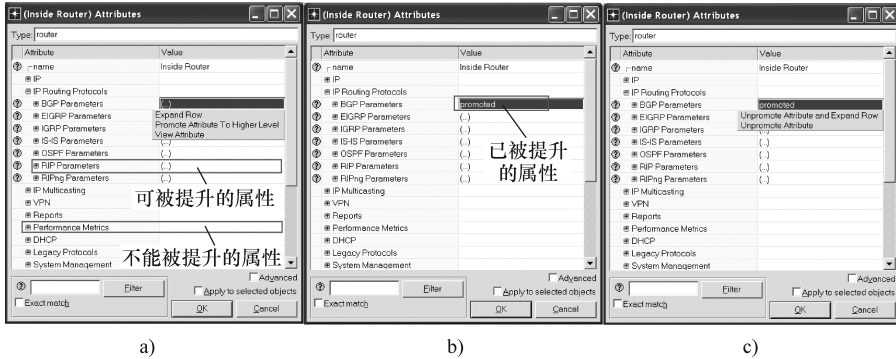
(Inside Router) Attributes

Type: router

| Attribute | Value |
|---|---|
| name | Inside Router |
| IP | |
| IP Routing Protocols | |
| BGP Parameters | (...) |
| EIGRP Parameters | |
| IGRP Parameters | |
| IS-IS Parameters | (...) |
| OSPF Parameters | (...) |
| RIP Parameters | (...) |
| RIPng Parameters | (...) |
| IP Multicasting | |
| VPN | |
| Reports | |
| Performance Metrics | |
| DHCP | |
| Legacy Protocols | |
| System Management | |

Expand Row
Promote Attribute To Higher Level
View Attribute

可被提升的属性

不能被提升的属性

Advanced
Filter
Apply to selected objects
Exact match
OK
Cancel

a)

(Inside Router) Attributes

Type: router

| Attribute | Value |
|---|---|
| name | Inside Router |
| IP | |
| IP Routing Protocols | |
| BGP Parameters | promoted |
| EIGRP Parameters | (...) |
| IGRP Parameters | (...) |
| IS-IS Parameters | (...) |
| OSPF Parameters | (...) |
| RIP Parameters | (...) |
| RIPng Parameters | (...) |
| IP Multicasting | |
| VPN | |
| Reports | |
| Performance Metrics | |
| DHCP | |
| Legacy Protocols | |
| System Management | |

已被提升的属性

Advanced
Filter
Apply to selected objects
Exact match
OK
Cancel

b)

(Inside Router) Attributes

Type: router

| Attribute | Value |
|---|---|
| name | Inside Router |
| IP | |
| IP Routing Protocols | |
| BGP Parameters | promoted |
| EIGRP Parameters | |
| IGRP Parameters | |
| IS-IS Parameters | (...) |
| OSPF Parameters | (...) |
| RIP Parameters | (...) |
| RIPng Parameters | (...) |
| IP Multicasting | |
| VPN | |
| Reports | |
| Performance Metrics | |
| DHCP | |
| Legacy Protocols | |
| System Management | |

Unpromote Attribute and Expand Row
Unpromote Attribute

Advanced
Filter
Apply to selected objects
Exact match
OK
Cancel

c)